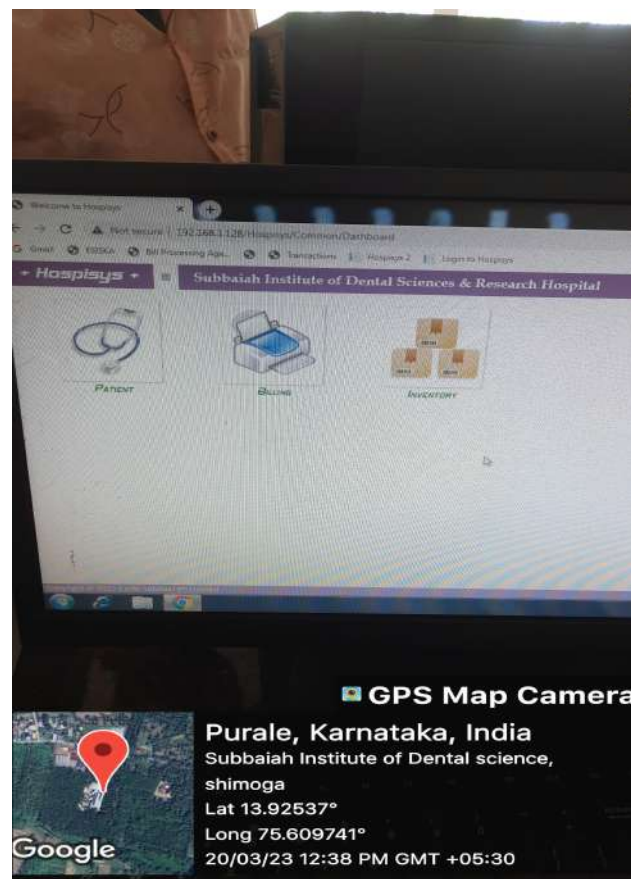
Welcome to Hospisys

Not secure | 192.168.1.128/Hospisys/Common/Dashboard

Gmail   ESSKA   Bill Processing Age...   Transactions   Hospisys 2   Login to Hospisys

Hospisys

Subbaiah Institute of Dental Sciences & Research Hospital

Patient

Billing

Inventory

GPS Map Camera

Purale, Karnataka, India
Subbaiah Institute of Dental science, shimoga
Lat 13.92537°
Long 75.609741°
20/03/23 12:38 PM GMT +05:30

Google